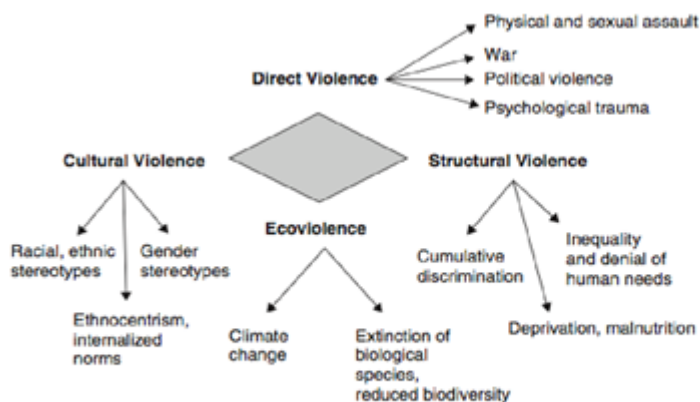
Physical and sexual assault

Direct Violence

War

Political violence

Psychological trauma

Cultural Violence

Structural Violence

Racial, ethnic stereotypes

Gender stereotypes

Ecoviolence

Cumulative discrimination

Inequality and denial of human needs

Ethnocentrism, internalized norms

Climate change

Extinction of biological species, reduced biodiversity

Deprivation, malnutrition